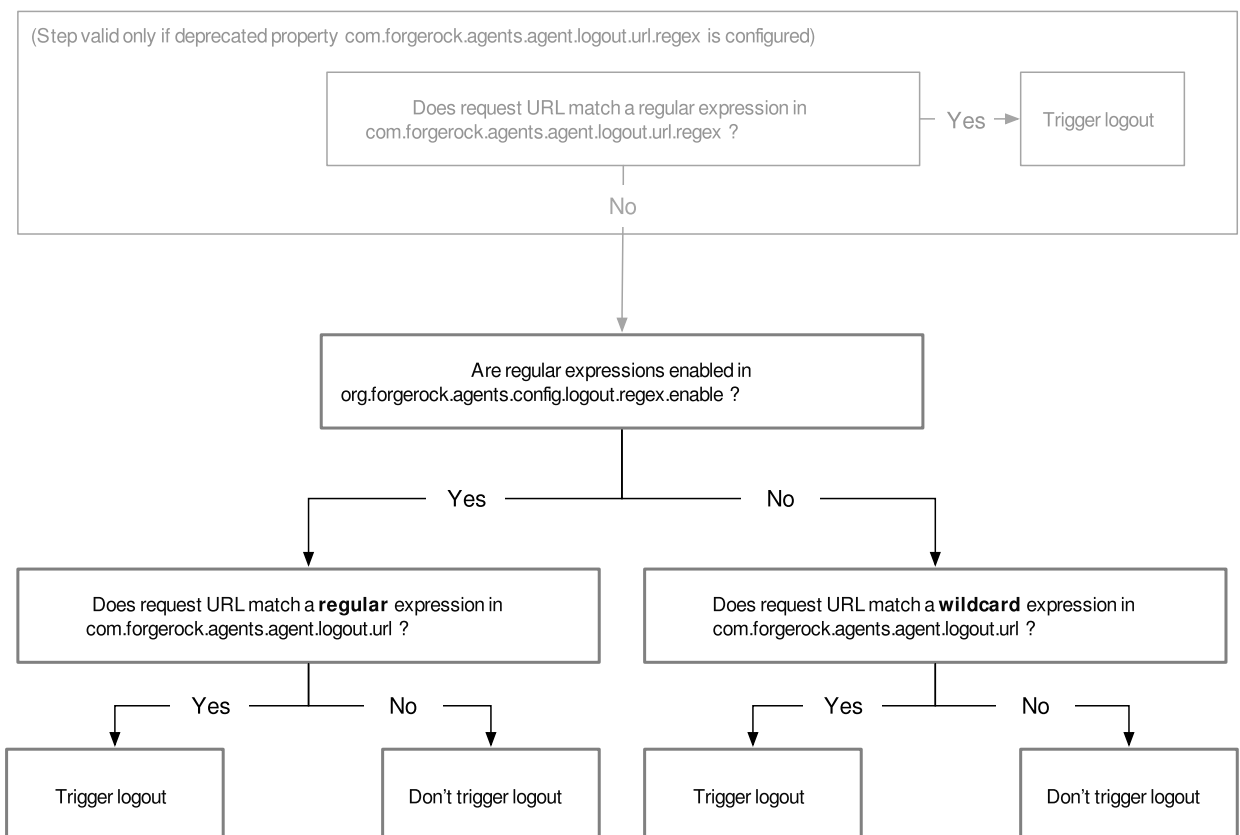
(Step valid only if deprecated property com.forgerock.agents.agent.logout.url.regex is configured)

Does request URL match a regular expression in com.forgerock.agents.agent.logout.url.regex ?

Yes

Trigger logout

No

Are regular expressions enabled in org.forgerock.agents.config.logout.regex.enable ?

Yes

No

Does request URL match a **regular** expression in com.forgerock.agents.agent.logout.url ?

Does request URL match a **wildcard** expression in com.forgerock.agents.agent.logout.url ?

Yes

No

Yes

No

Trigger logout

Don't trigger logout

Trigger logout

Don't trigger logout